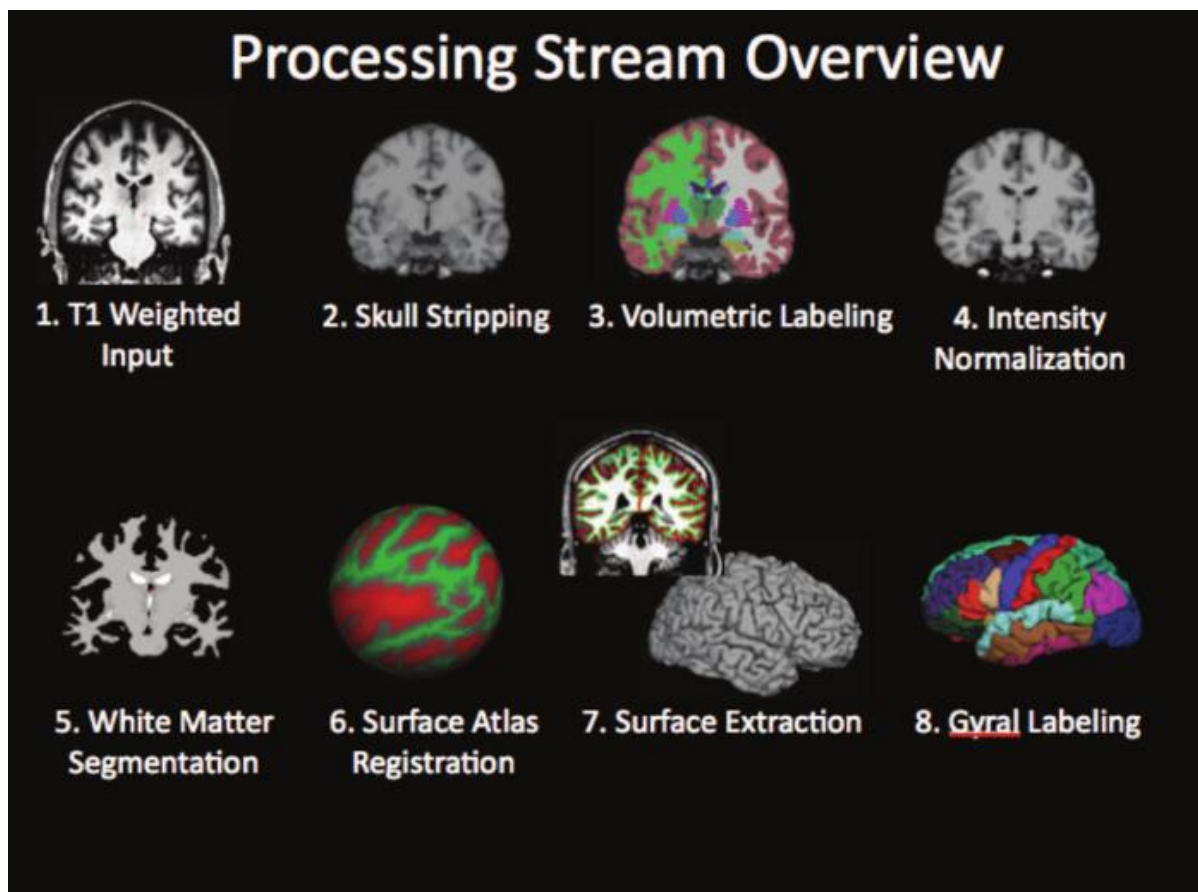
Processing Stream Overview

1. T1 Weighted Input

2. Skull Stripping

3. Volumetric Labeling

4. Intensity Normalization

5. White Matter Segmentation

6. Surface Atlas Registration

7. Surface Extraction

8. Gyral Labeling